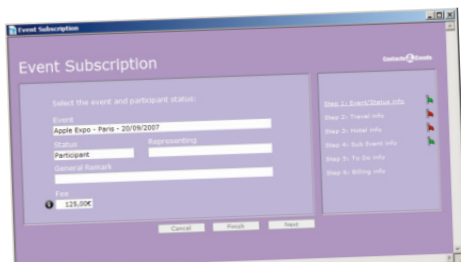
Event Subscription

Event Subscription

Contacts Events

Select the event and participant status:

Event
Apple Expo - Paris - 20/09/2007

Status
Participant

Representing

General Remark

Fee
125,00€

Step 1: Event/Status info
Step 2: Travel info
Step 3: Hotel info
Step 4: Sub Event info
Step 5: To Do info
Step 6: Billing info

Cancel
Finish
Next